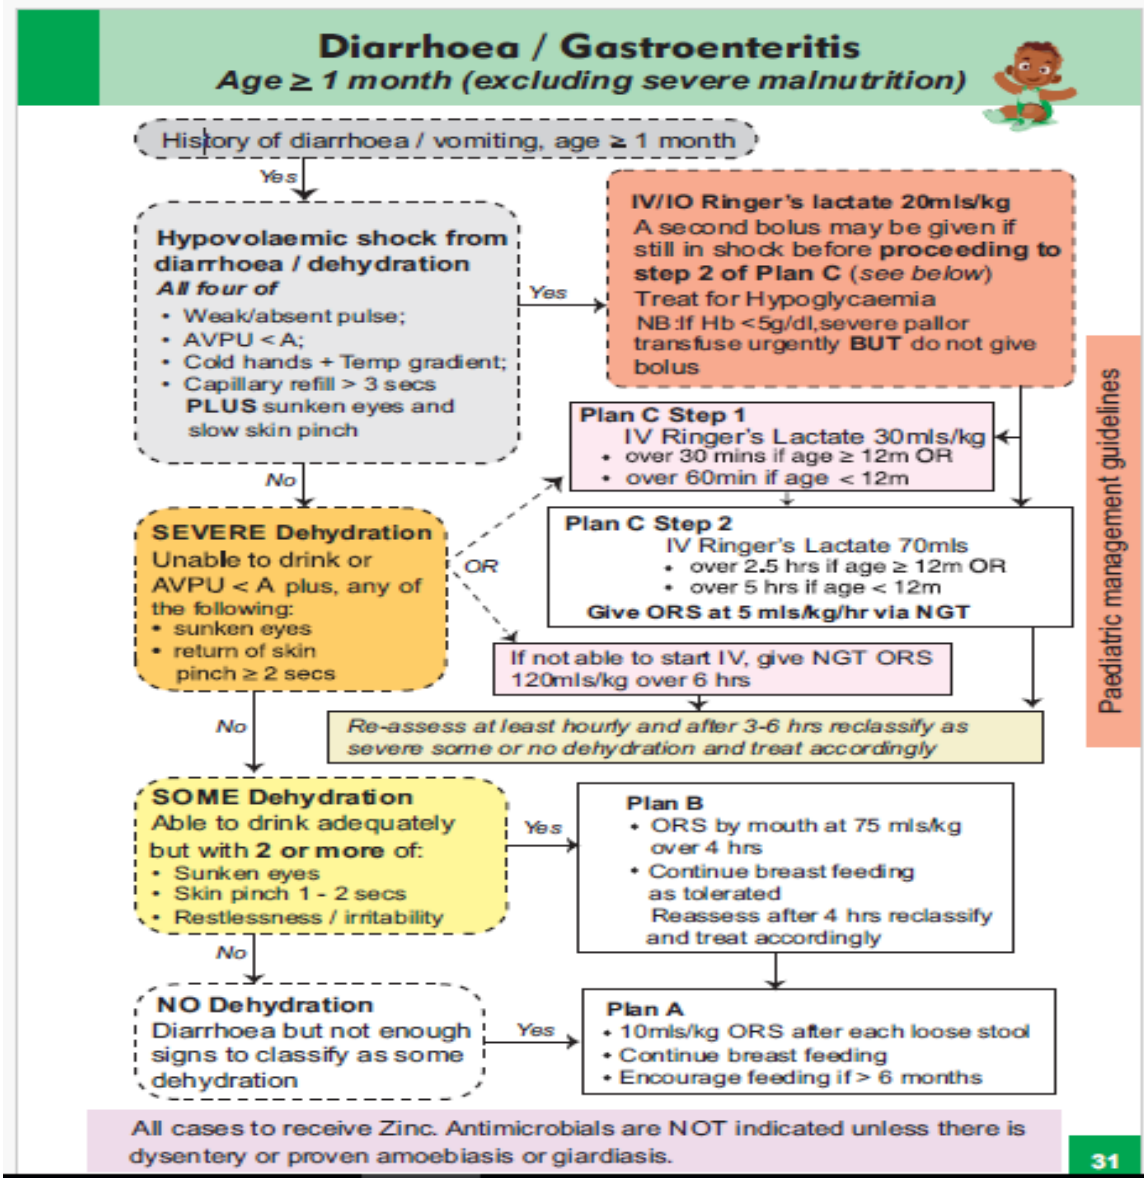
Diarrhoea / Gastroenteritis
Age ≥ 1 month (excluding severe malnutrition)

History of diarrhoea / vomiting, age ≥ 1 month

Yes

Hypovolaemic shock from diarrhoea / dehydration
All four of
• Weak/absent pulse;
• AVPU < A;
• Cold hands + Temp gradient;
• Capillary refill > 3 secs
PLUS sunken eyes and slow skin pinch

Yes

IV/IO Ringer's lactate 20mls/kg
A second bolus may be given if still in shock before proceeding to step 2 of Plan C (see below)
Treat for Hypoglycaemia
NB:If Hb <5g/dl,severe pallor transfuse urgently BUT do not give bolus

No

Plan C Step 1
IV Ringer's Lactate 30mls/kg
• over 30 mins if age ≥ 12m OR
• over 60min if age < 12m

SEVERE Dehydration
Unable to drink or AVPU < A plus, any of the following:
• sunken eyes
• return of skin pinch ≥ 2 secs

OR

Plan C Step 2
IV Ringer's Lactate 70mls
• over 2.5 hrs if age ≥ 12m OR
• over 5 hrs if age < 12m
Give ORS at 5 mls/kg/hr via NGT

If not able to start IV, give NGT ORS 120mls/kg over 6 hrs

No

Re-assess at least hourly and after 3-6 hrs reclassify as severe some or no dehydration and treat accordingly

SOME Dehydration
Able to drink adequately but with 2 or more of:
• Sunken eyes
• Skin pinch 1 - 2 secs
• Restlessness / irritability

Yes

Plan B
• ORS by mouth at 75 mls/kg over 4 hrs
• Continue breast feeding as tolerated
Reassess after 4 hrs reclassify and treat accordingly

No

NO Dehydration
Diarrhoea but not enough signs to classify as some dehydration

Yes

Plan A
• 10mls/kg ORS after each loose stool
• Continue breast feeding
• Encourage feeding if > 6 months

Paediatric management guidelines

All cases to receive Zinc. Antimicrobials are NOT indicated unless there is dysentery or proven amoebiasis or giardiasis.

31